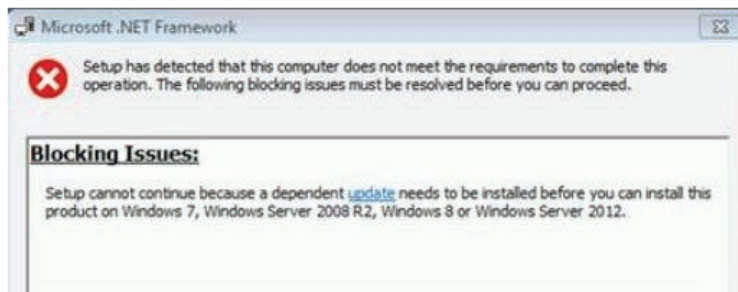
Microsoft .NET Framework

Setup has detected that this computer does not meet the requirements to complete this operation. The following blocking issues must be resolved before you can proceed.

Blocking Issues:

Setup cannot continue because a dependent update needs to be installed before you can install this product on Windows 7, Windows Server 2008 R2, Windows 8 or Windows Server 2012.